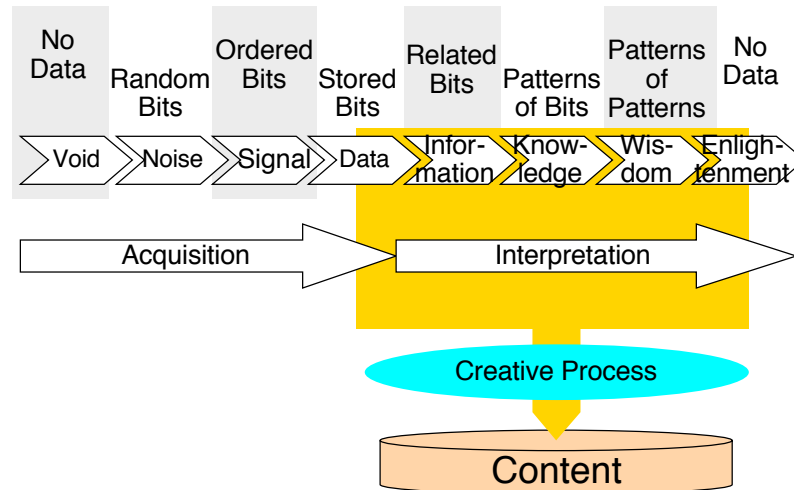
No Data

Random Bits

Ordered Bits

Stored Bits

Related Bits

Patterns of Bits

Patterns of Patterns

No Data

Void

Noise

Signal

Data

Information

Knowledge

Wisdom

Enlightenment

Acquisition

Interpretation

Creative Process

Content